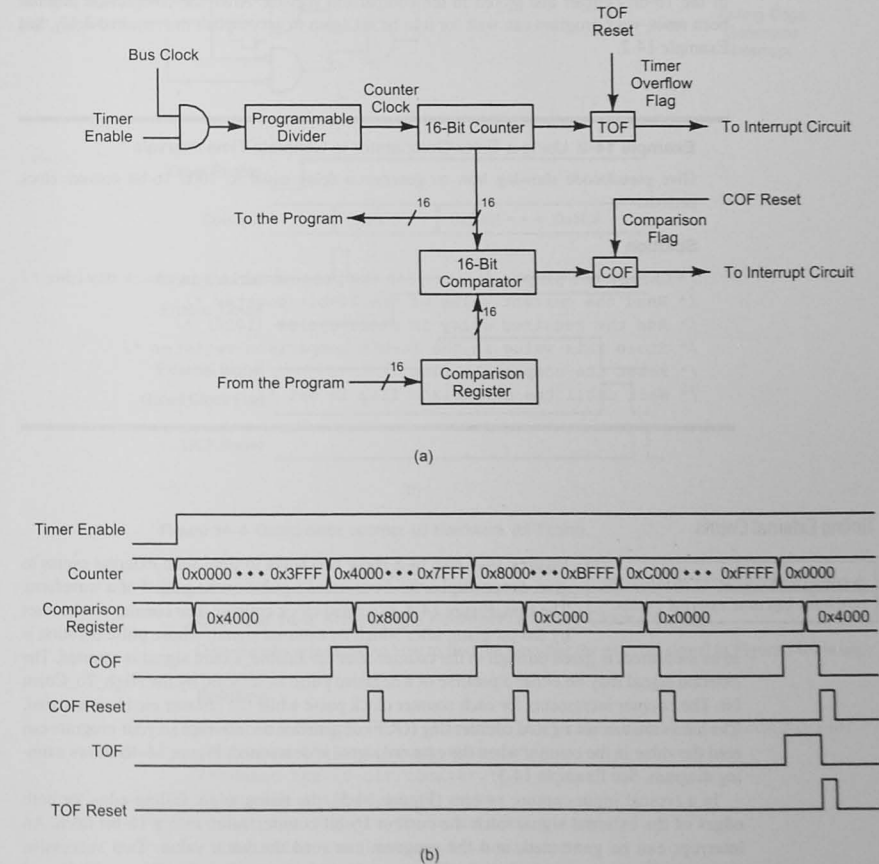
TOF Reset

Bus Clock

Timer Overflow Flag

Timer Enable

Programmable Divider

Counter Clock

16-Bit Counter

TOF

To Interrupt Circuit

16

16

To the Program

COF Reset

Comparison Flag

16-Bit Comparator

COF

To Interrupt Circuit

16

From the Program

16

Comparison Register

(a)

Timer Enable

Counter

0x0000 • • • 0x3FFF

0x4000 • • • 0x7FFF

0x8000 • • • 0xBFFF

0xC000 • • • 0xFFFF

0x0000

Comparison Register

0x4000

0x8000

0xC000

0x0000

0x4000

COF

COF Reset

TOF

TOF Reset

(b)